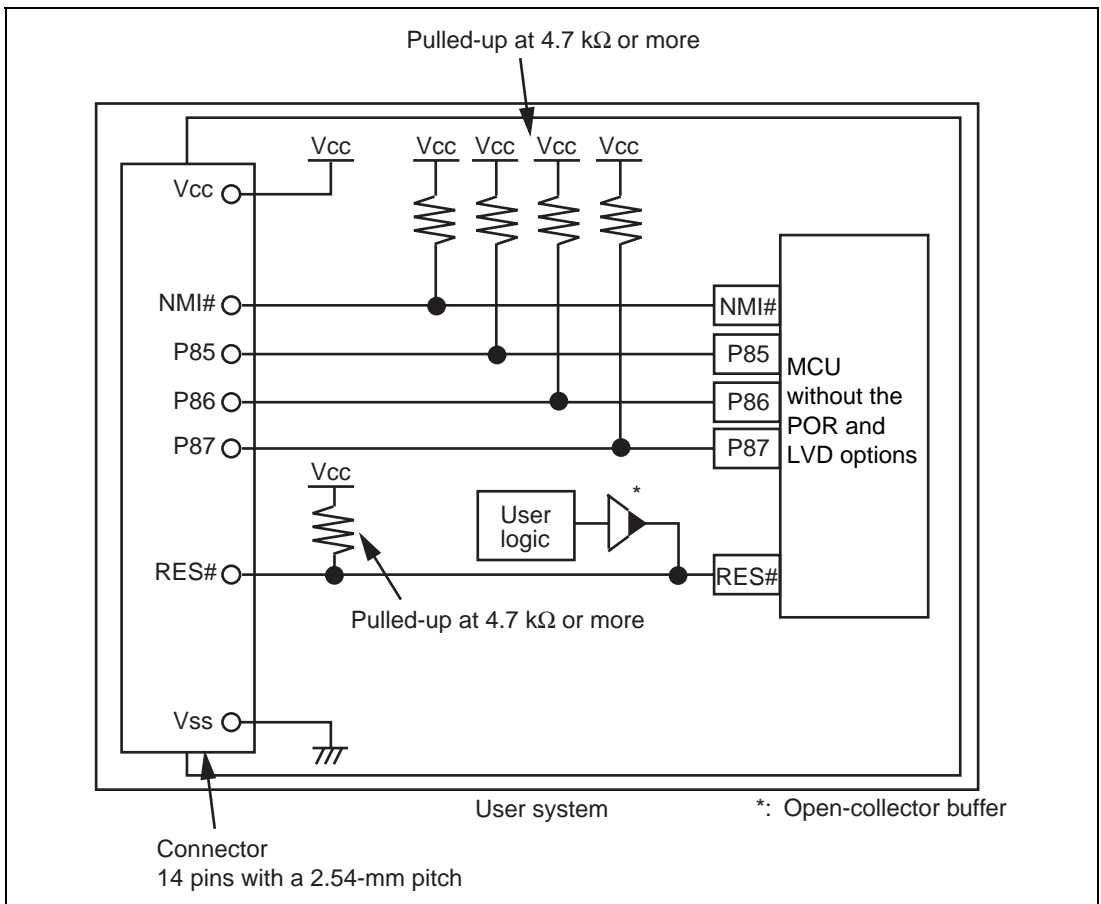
Pulled-up at 4.7 kΩ or more

Vcc
Vcc Vcc Vcc Vcc

Vcc
NMI#
P85
P86
P87

NMI#
P85
P86
P87

MCU without the POR and LVD options

Vcc
*
User logic

RES#
RES#

Pulled-up at 4.7 kΩ or more

Vss

User system
*: Open-collector buffer

Connector
14 pins with a 2.54-mm pitch